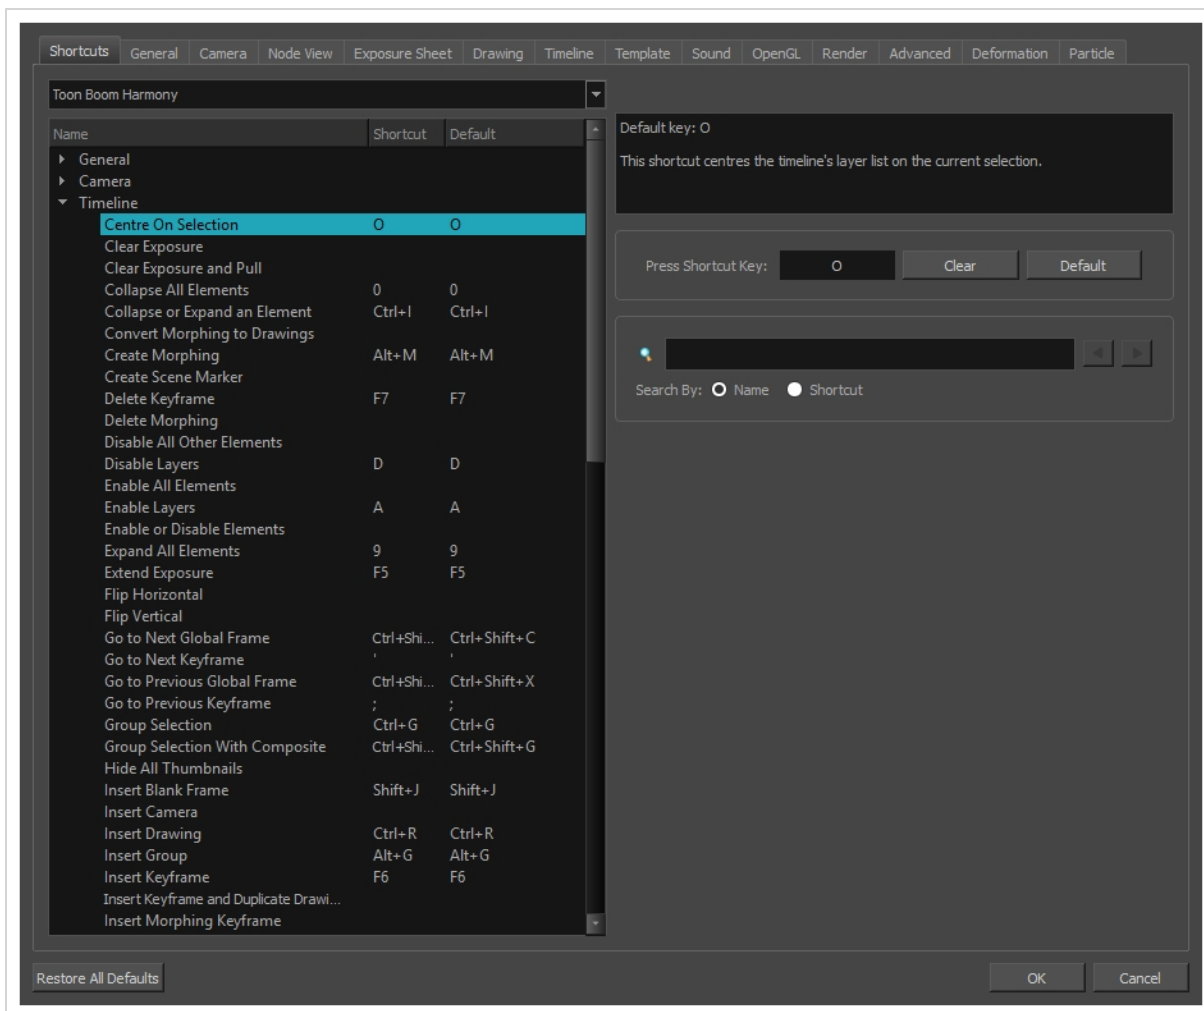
Shortcuts General Camera Node View Exposure Sheet Drawing Timeline Template Sound OpenGL Render Advanced Deformation Particle

Toon Boom Harmony

| Name | Shortcut | Default |
|---|---|---|
| General | | |
| Camera | | |
| Timeline | | |
| Centre On Selection | O | O |
| Clear Exposure | | |
| Clear Exposure and Pull | | |
| Collapse All Elements | 0 | 0 |
| Collapse or Expand an Element | Ctrl+I | Ctrl+I |
| Convert Morphing to Drawings | | |
| Create Morphing | Alt+M | Alt+M |
| Create Scene Marker | | |
| Delete Keyframe | F7 | F7 |
| Delete Morphing | | |
| Disable All Other Elements | | |
| Disable Layers | D | D |
| Enable All Elements | | |
| Enable Layers | A | A |
| Enable or Disable Elements | | |
| Expand All Elements | 9 | 9 |
| Extend Exposure | F5 | F5 |
| Flip Horizontal | | |
| Flip Vertical | | |
| Go to Next Global Frame | Ctrl+Shi... | Ctrl+Shift+C |
| Go to Next Keyframe | ' | ' |
| Go to Previous Global Frame | Ctrl+Shi... | Ctrl+Shift+X |
| Go to Previous Keyframe | ; | ; |
| Group Selection | Ctrl+G | Ctrl+G |
| Group Selection With Composite | Ctrl+Shi... | Ctrl+Shift+G |
| Hide All Thumbnails | | |
| Insert Blank Frame | Shift+J | Shift+J |
| Insert Camera | | |
| Insert Drawing | Ctrl+R | Ctrl+R |
| Insert Group | Alt+G | Alt+G |
| Insert Keyframe | F6 | F6 |
| Insert Keyframe and Duplicate Drawi... | | |
| Insert Morphing Keyframe | | |

Default key: O

This shortcut centres the timeline's layer list on the current selection.

Press Shortcut Key: O Clear Default

Search By: Name Shortcut

Restore All Defaults

OK Cancel